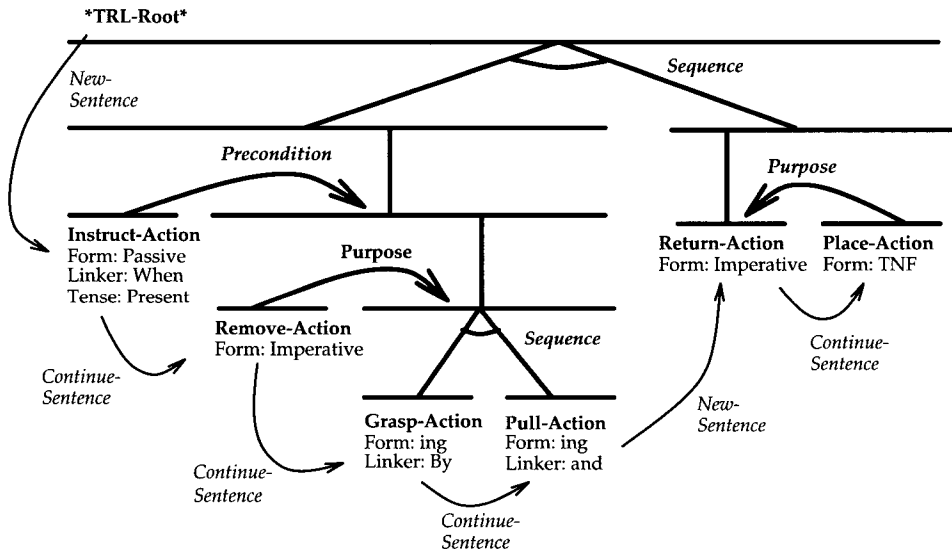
*TRL-Root*

New-Sentence

Sequence

Precondition

Purpose

Instruct-Action
Form: Passive
Linker: When
Tense: Present

Purpose

Return-Action
Form: Imperative

Place-Action
Form: TNF

Remove-Action
Form: Imperative

Sequence

Continue-Sentence

Continue-Sentence

Continue-Sentence

New-Sentence

Grasp-Action
Form: ing
Linker: By

Pull-Action
Form: ing
Linker: and

Continue-Sentence